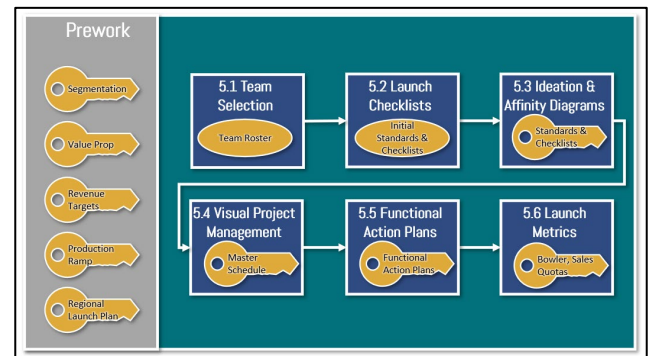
Prework

Segmentation

Value Prop

Revenue Targets

Production Ramp

Regional Launch Plan

5.1 Team Selection

Team Roster

5.2 Launch Checklists

Initial Standards & Checklists

5.3 Ideation & Affinity Diagrams

Standards & Checklists

5.4 Visual Project Management

Master Schedule

5.5 Functional Action Plans

Functional Action Plans

5.6 Launch Metrics

Bowler, Sales Quotas